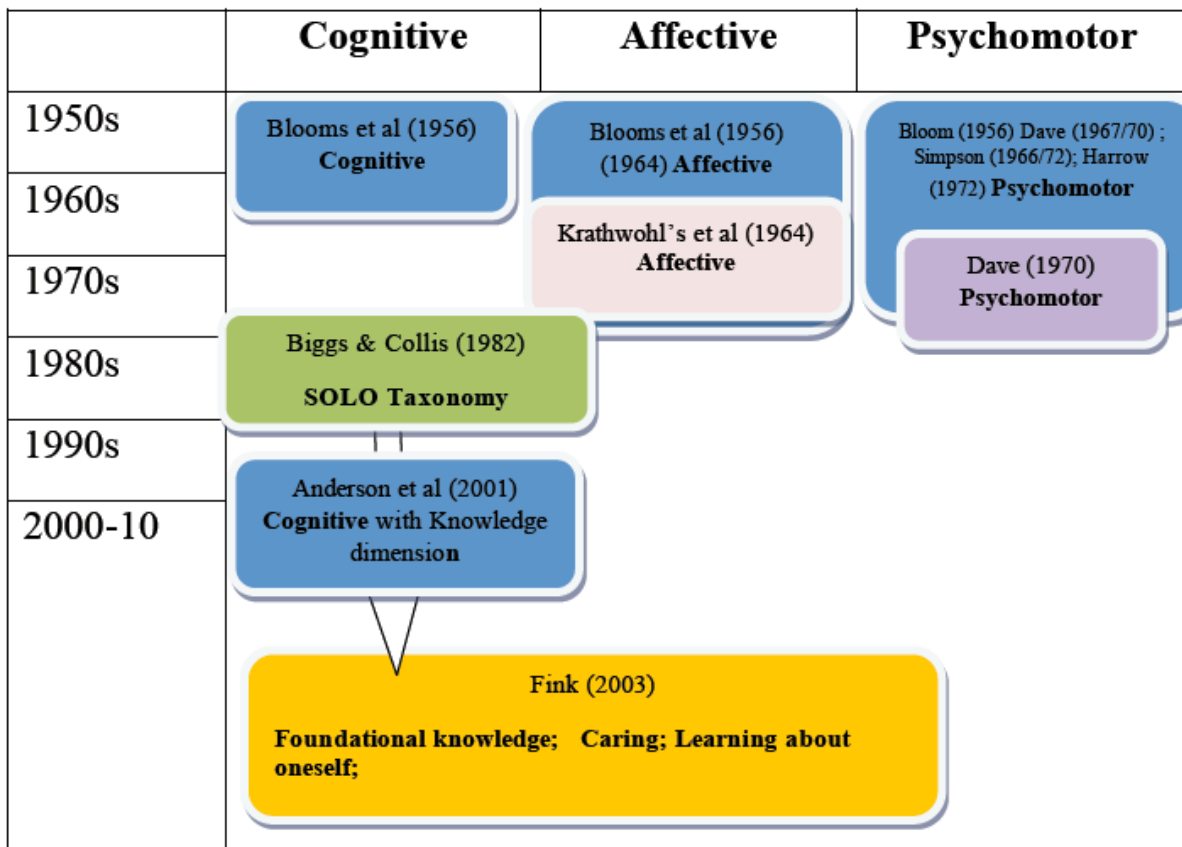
| | Cognitive | Affective | Psychomotor |
|---|---|---|---|
| 1950s | | | |
| 1960s | | | |
| 1970s | | | |
| 1980s | | | |
| 1990s | | | |
| 2000-10 | | | |

Blooms et al (1956) **Cognitive**

Blooms et al (1956) (1964) **Affective**

Krathwohl's et al (1964) **Affective**

Bloom (1956) Dave (1967/70) ; Simpson (1966/72); Harrow (1972) **Psychomotor**

Dave (1970) **Psychomotor**

Biggs & Collis (1982)

**SOLO Taxonomy**

Anderson et al (2001) **Cognitive** with Knowledge dimension

Fink (2003)

**Foundational knowledge; Caring; Learning about oneself;**